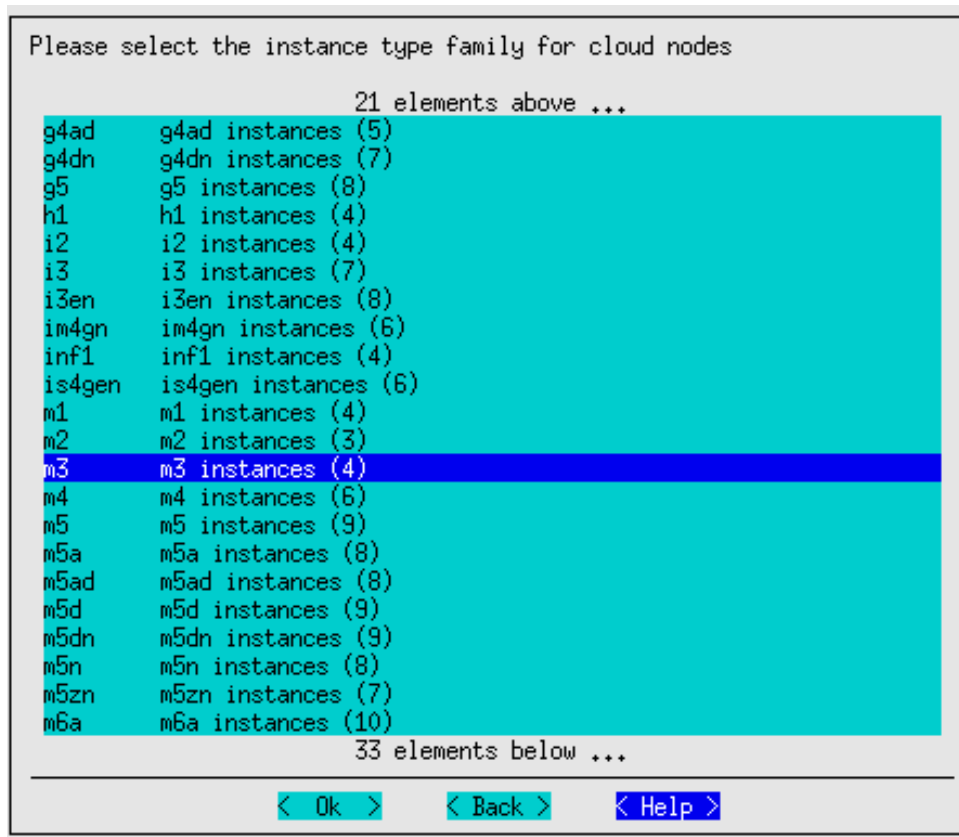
Please select the instance type family for cloud nodes

21 elements above ...

| | |
|---|---|
| g4ad | g4ad instances (5) |
| g4dn | g4dn instances (7) |
| g5 | g5 instances (8) |
| h1 | h1 instances (4) |
| i2 | i2 instances (4) |
| i3 | i3 instances (7) |
| i3en | i3en instances (8) |
| im4gn | im4gn instances (6) |
| inf1 | inf1 instances (4) |
| is4gen | is4gen instances (6) |
| m1 | m1 instances (4) |
| m2 | m2 instances (3) |
| m3 | m3 instances (4) |
| m4 | m4 instances (6) |
| m5 | m5 instances (9) |
| m5a | m5a instances (8) |
| m5ad | m5ad instances (8) |
| m5d | m5d instances (9) |
| m5dn | m5dn instances (9) |
| m5n | m5n instances (8) |
| m5zn | m5zn instances (7) |
| m6a | m6a instances (10) |

33 elements below ...

< Ok >    < Back >    < Help >